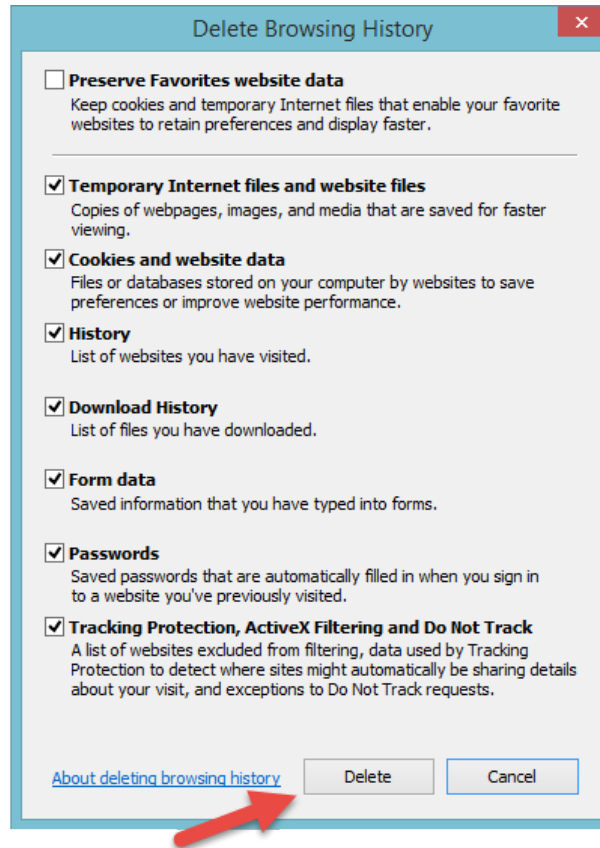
Delete Browsing History

Preserve Favorites website data
Keep cookies and temporary Internet files that enable your favorite websites to retain preferences and display faster.

Temporary Internet files and website files
Copies of webpages, images, and media that are saved for faster viewing.

Cookies and website data
Files or databases stored on your computer by websites to save preferences or improve website performance.

History
List of websites you have visited.

Download History
List of files you have downloaded.

Form data
Saved information that you have typed into forms.

Passwords
Saved passwords that are automatically filled in when you sign in to a website you've previously visited.

Tracking Protection, ActiveX Filtering and Do Not Track
A list of websites excluded from filtering, data used by Tracking Protection to detect where sites might automatically be sharing details about your visit, and exceptions to Do Not Track requests.

About deleting browsing history

Delete

Cancel